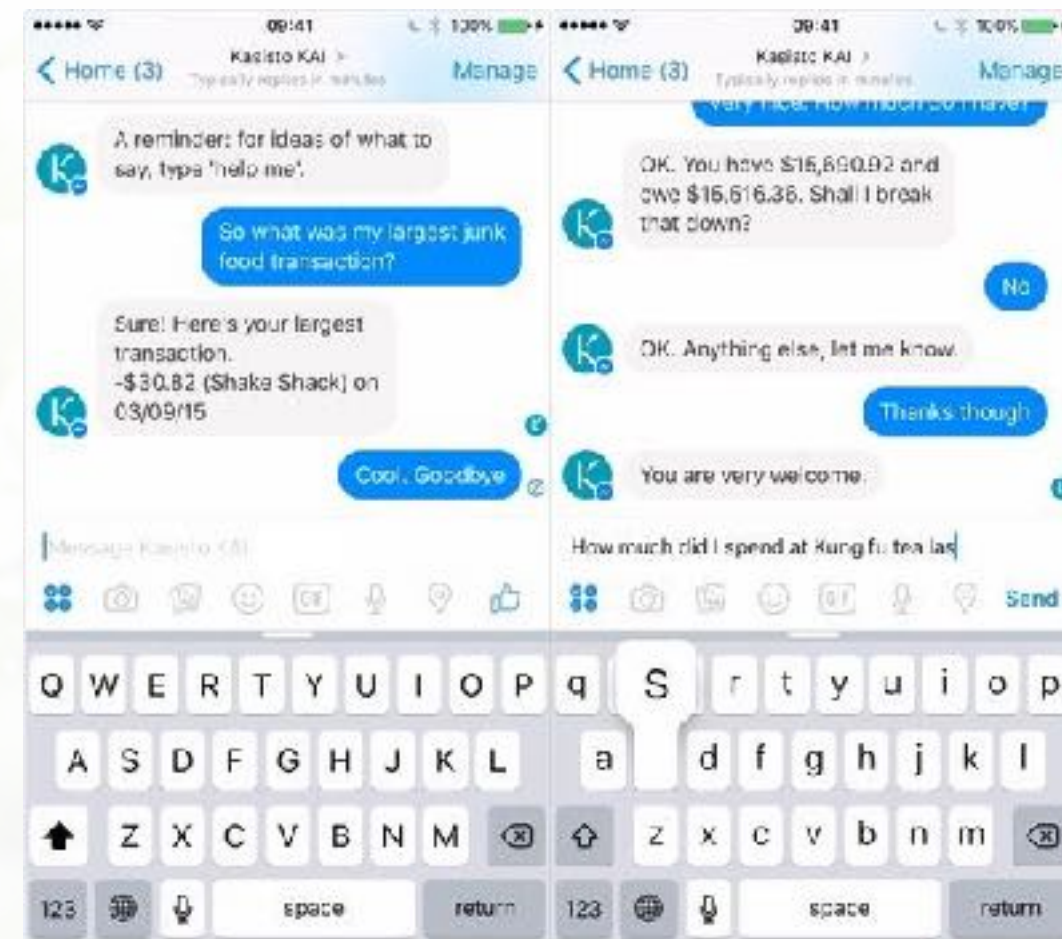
09:41 100%
< Home (3) Kasisto KAI > Typically replies in minutes Manage

A reminder: for ideas of what to say, type "help me".

So what was my largest junk food transaction?

Sure! Here's your largest transaction.
-$30.82 (Shake Shack) on 03/09/15

Cool. Goodbye

Message Kasisto KAI

Q W E R T Y U I O P
A S D F G H J K L
Z X C V B N M
123 space return

09:41 100%
< Home (3) Kasisto KAI > Typically replies in minutes Manage

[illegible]

OK. You have $16,690.92 and owe $16,616.36. Shall I break that down?

No

OK. Anything else, let me know.

Thanks though

You are very welcome.

How much did I spend at Kung fu tea las

Send

q S r t y u i o p
a d f g h j k l
z x c v b n m
123 space return